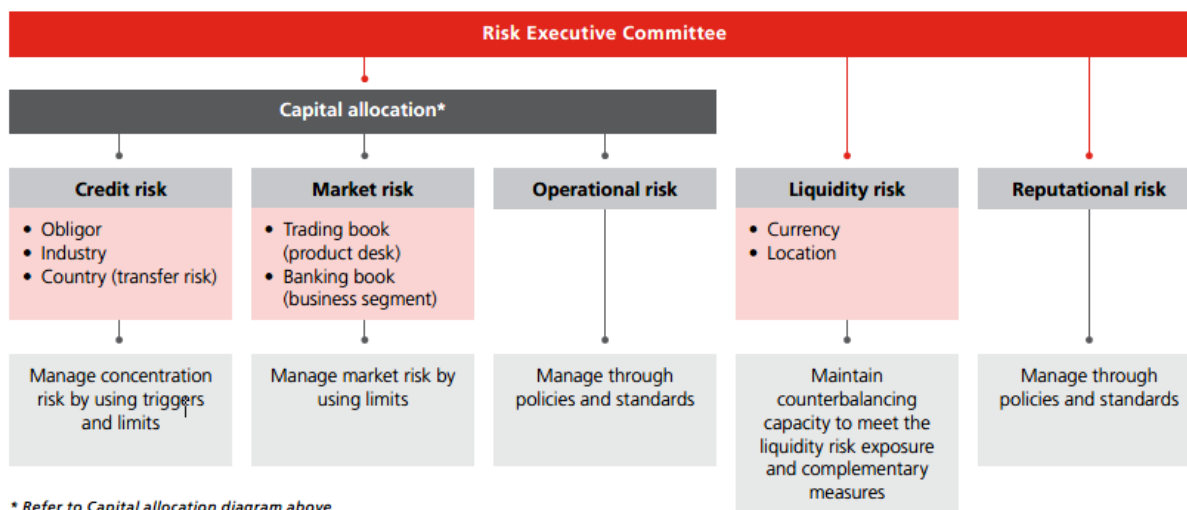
Risk Executive Committee

Capital allocation*

Credit risk
- Obligor
- Industry
- Country (transfer risk)

Manage concentration risk by using triggers and limits

Market risk
- Trading book (product desk)
- Banking book (business segment)

Manage market risk by using limits

Operational risk

Manage through policies and standards

Liquidity risk
- Currency
- Location

Maintain counterbalancing capacity to meet the liquidity risk exposure and complementary measures

Reputational risk

Manage through policies and standards

* Refer to Capital allocation diagram above